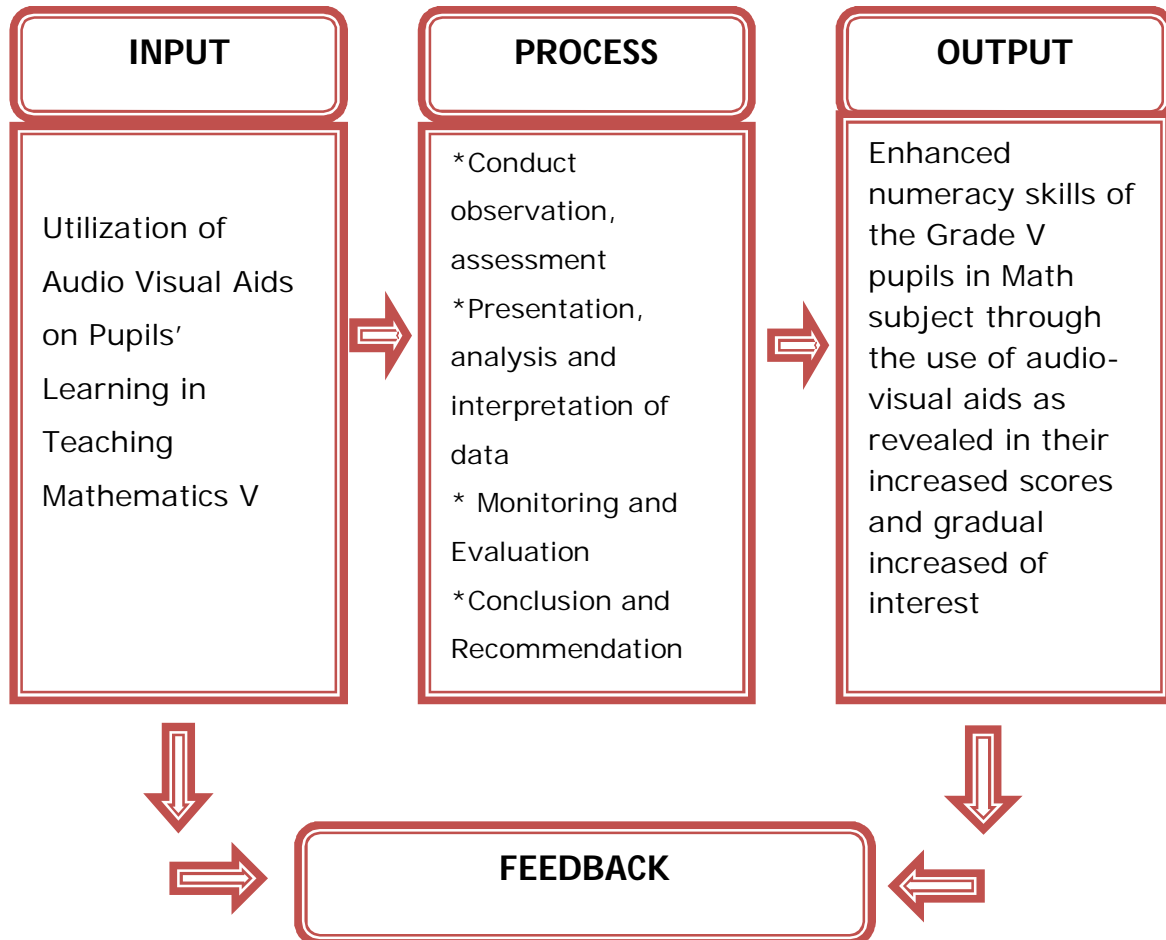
INPUT

Utilization of Audio Visual Aids on Pupils' Learning in Teaching Mathematics V

PROCESS

*Conduct observation, assessment
*Presentation, analysis and interpretation of data
* Monitoring and Evaluation
*Conclusion and Recommendation

OUTPUT

Enhanced numeracy skills of the Grade V pupils in Math subject through the use of audio-visual aids as revealed in their increased scores and gradual increased of interest

FEEDBACK